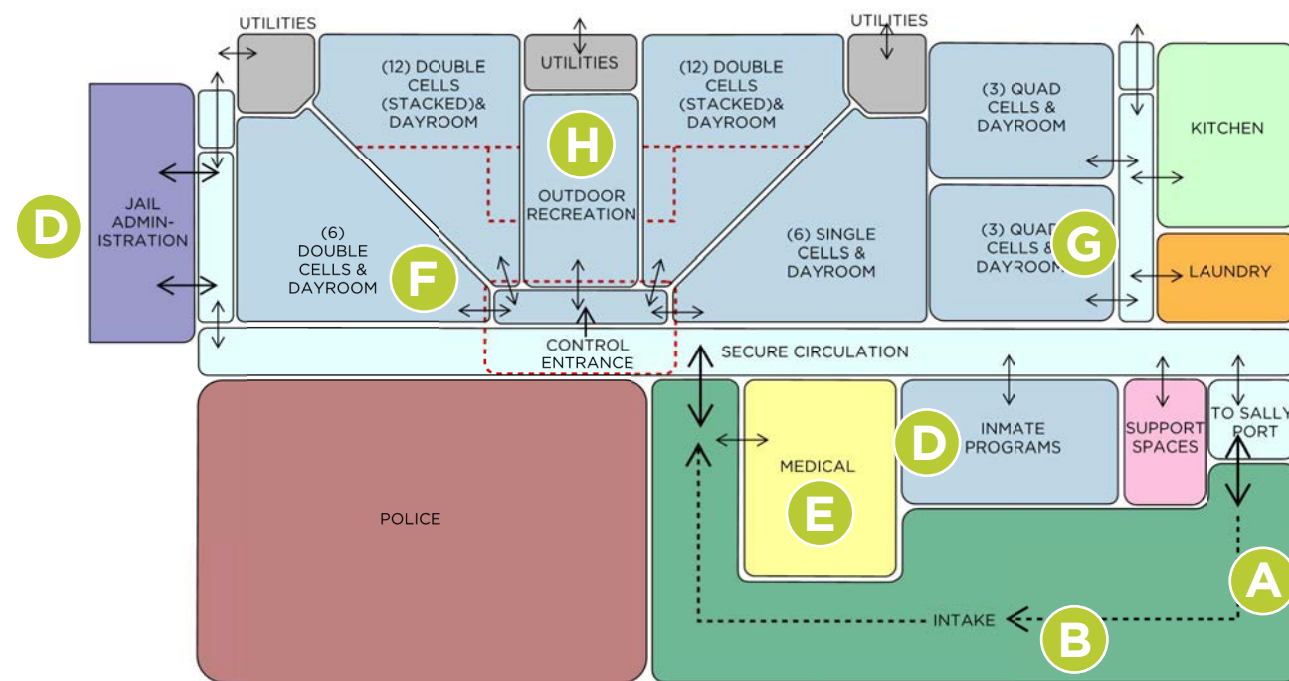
UTILITIES

(12) DOUBLE CELLS (STACKED)& DAYROOM

UTILITIES

(12) DOUBLE CELLS (STACKED)& DAYROOM

UTILITIES

(3) QUAD CELLS & DAYROOM

KITCHEN

H

OUTDOOR RECREATION

D

JAIL ADMIN-ISTRATION

(6) DOUBLE CELLS & DAYROOM

F

(6) SINGLE CELLS & DAYROOM

(3) QUAD CELLS & DAYROOM

G

LAUNDRY

CONTROL ENTRANCE

SECURE CIRCULATION

MEDICAL

D

INMATE PROGRAMS

SUPPORT SPACES

TO SALLY PORT

POLICE

E

A

INTAKE

B